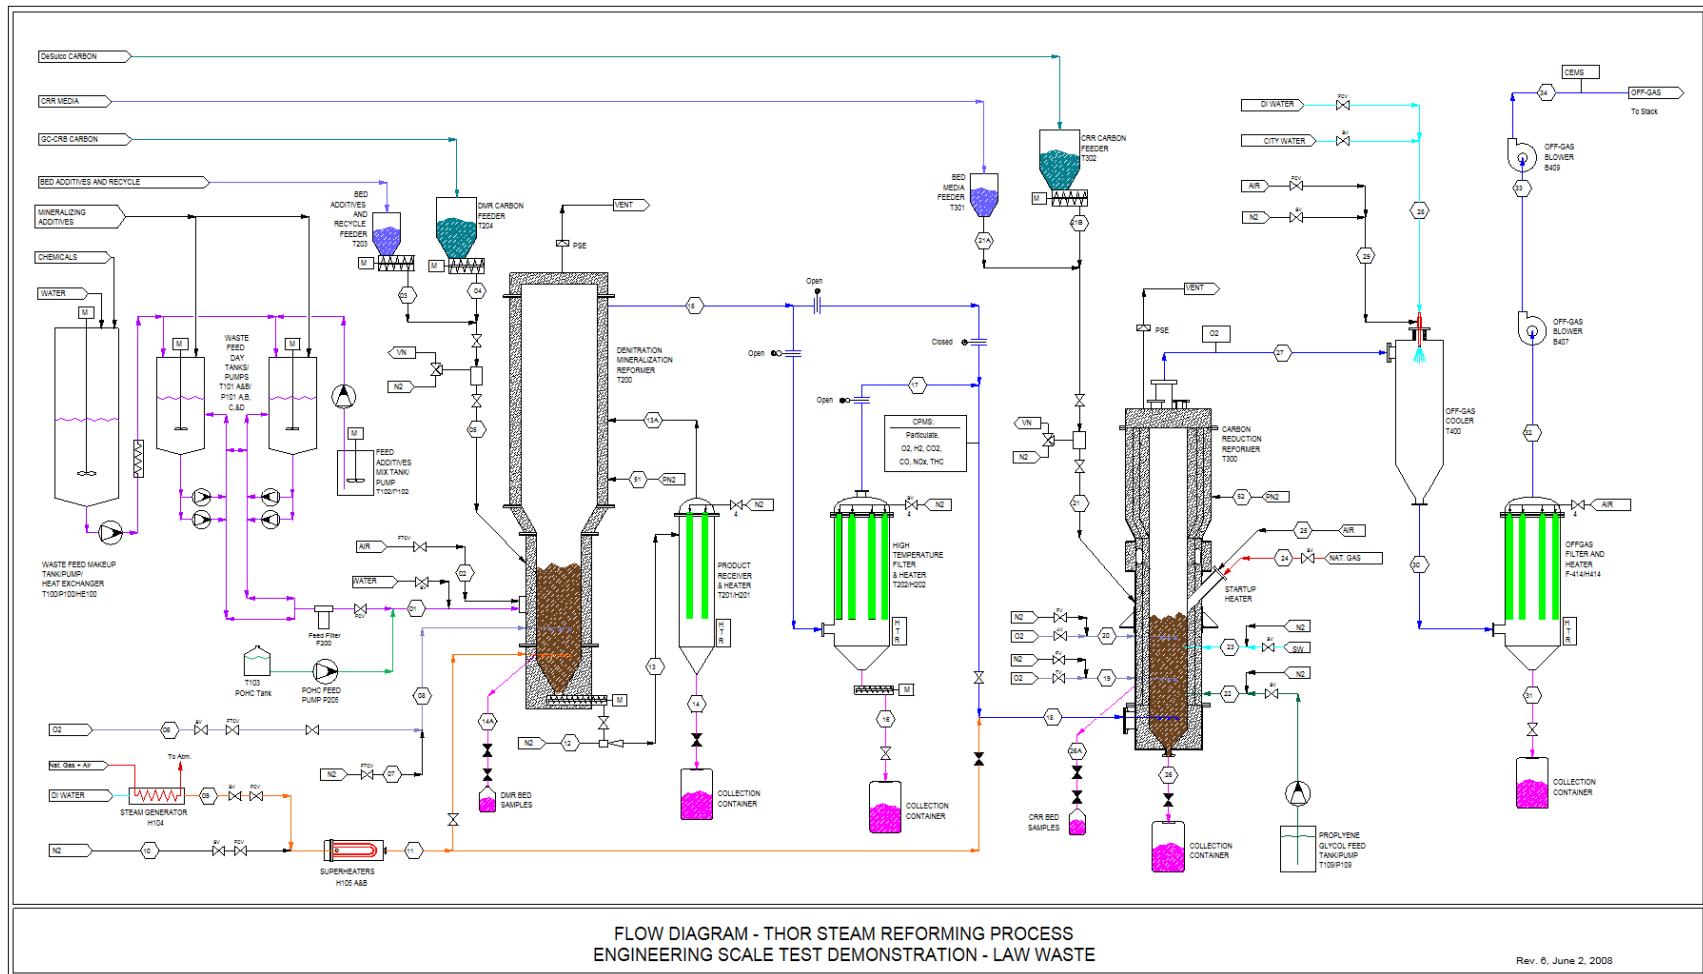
DeSulco CARBON

CRR MEDIA

GC-CRB CARBON

BED ADDITIVES AND RECYCLE

MINERALIZING ADDITIVES

CHEMICALS

WATER

BED ADDITIVES AND RECYCLE FEEDER T203

DMR CARBON FEEDER T204

VENT

PSE

BED MEDIA FEEDER T301

CRR CARBON FEEDER T302

DI WATER

CITY WATER

AIR

N2

CEMS

OFF-GAS

To Stack

OFF-GAS BLOWER B409

OFF-GAS BLOWER B407

WASTE FEED DAY TANKS/ PUMPS T101 A&B/ P101 A,B, C,&D

FEED ADDITIVES MIX TANK/ PUMP T102/P102

VN

N2

DENITRATION MINERALIZATION REFORMER T200

Open

Closed

Open

Open

CPMS: Particulate, O2, H2, CO2, CO, NOx, THC

VENT

PSE

O2

CARBON REDUCTION REFORMER T300

OFF-GAS COOLER T400

WASTE FEED MAKEUP TANK/PUMP/ HEAT EXCHANGER T100/P100/HE100

AIR

WATER

PN2

PN2

N2

N2

PRODUCT RECEIVER & HEATER T201/H201

HIGH TEMPERATURE FILTER & HEATER T202/H202

AIR

NAT. GAS

STARTUP HEATER

AIR

OFFGAS FILTER AND HEATER F-414/H414

Feed Filter F200

T103 POHC Tank

POHC FEED PUMP P205

O2

Nat. Gas + Air

To Atm.

DI WATER

STEAM GENERATOR H104

N2

N2

DMR BED SAMPLES

COLLECTION CONTAINER

COLLECTION CONTAINER

CRR BED SAMPLES

COLLECTION CONTAINER

PROPYLENE GLYCOL FEED TANK/PUMP T109/P109

COLLECTION CONTAINER

N2

SUPERHEATERS H105 A&B

N2

O2

N2

O2

N2

SW

N2

FLOW DIAGRAM - THOR STEAM REFORMING PROCESS
ENGINEERING SCALE TEST DEMONSTRATION - LAW WASTE

Rev. 6, June 2, 2008